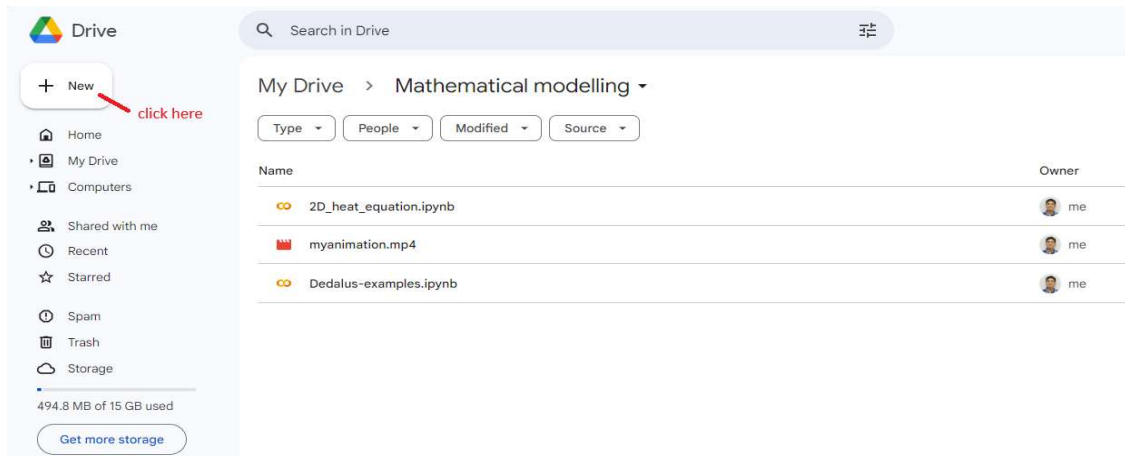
Drive

Search in Drive

New

click here

Home

My Drive

Computers

Shared with me

Recent

Starred

Spam

Trash

Storage

494.8 MB of 15 GB used

Get more storage

My Drive > Mathematical modelling

Type

People

Modified

Source

| Name | Owner |
|---|---|
| 2D_heat_equation.ipynb | me |
| myanimation.mp4 | me |
| Dedalus-examples.ipynb | me |